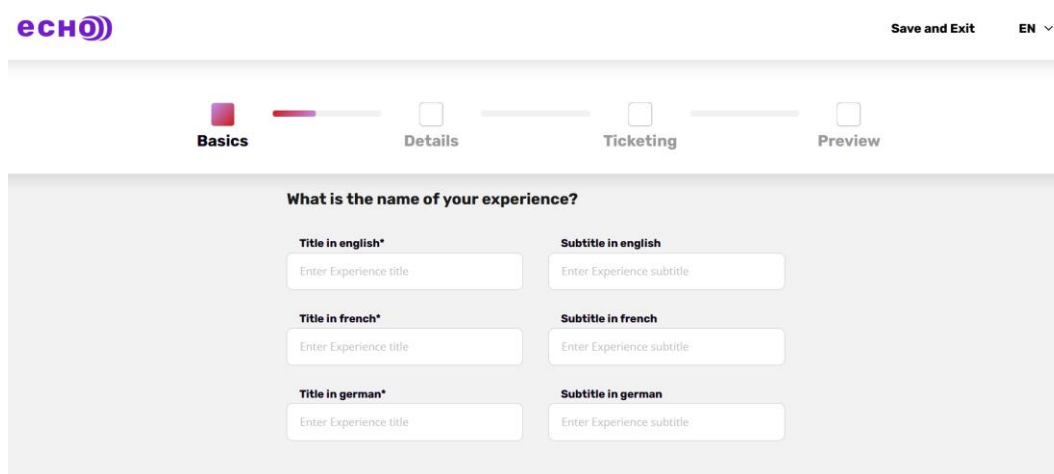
echo))

Save and Exit

EN

Basics

Details

Ticketing

Preview

What is the name of your experience?

Title in english*

Enter Experience title

Subtitle in english

Enter Experience subtitle

Title in french*

Enter Experience title

Subtitle in french

Enter Experience subtitle

Title in german*

Enter Experience title

Subtitle in german

Enter Experience subtitle